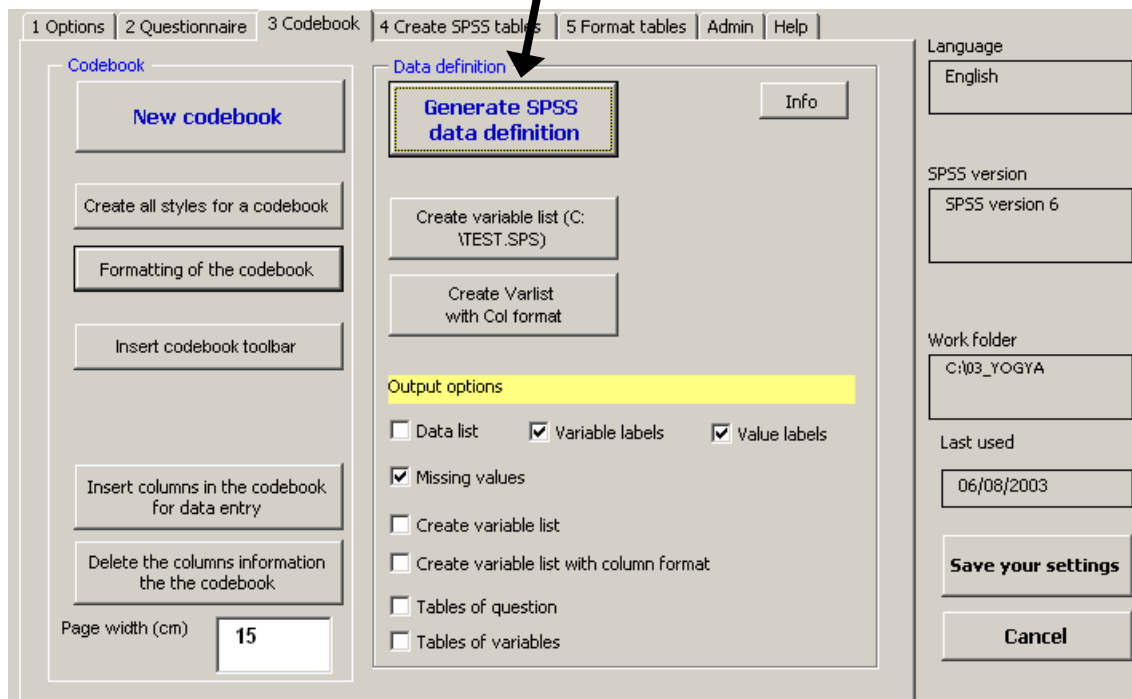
1 Options | 2 Questionnaire | 3 Codebook | 4 Create SPSS tables | 5 Format tables | Admin | Help

Codebook

New codebook

Create all styles for a codebook

Formatting of the codebook

Insert codebook toolbar

Insert columns in the codebook for data entry

Delete the columns information the the codebook

Page width (cm)

15

Data definition

Generate SPSS data definition

Info

Create variable list (C:\TEST.SPS)

Create Varlist with Col format

Output options

Data list

Variable labels

Value labels

Missing values

Create variable list

Create variable list with column format

Tables of question

Tables of variables

Language

English

SPSS version

SPSS version 6

Work folder

C:\03_YOGYA

Last used

06/08/2003

Save your settings

Cancel